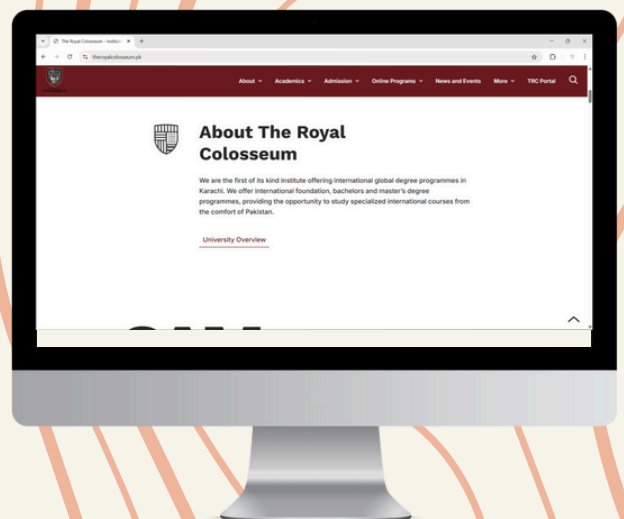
The Royal Colosseum - Institu

theroyalcolosseum.pk

About Academics Admission Online Programs News and Events More TRC Portal

About The Royal Colosseum

We are the first of its kind institute offering international global degree programmes in Karachi. We offer international foundation, bachelors and master's degree programmes, providing the opportunity to study specialized international courses from the comfort of Pakistan.

University Overview